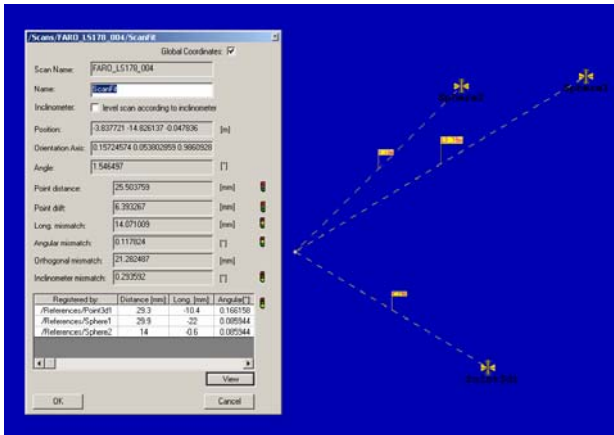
/Scans/FARO_LS170_004/ScanFit

Global Coordinates: ☑

Scan Name: FARO_LS170_004

Name: ScanFit

Inclinometer: ☐ level scan according to inclinometer

Position: -3.837721 -14.826137 -0.047836 [m]

Orientation Axis: 0.15724574 0.053802859 0.9860928

Angle: 1.546497 [°]

Point distance: 25.503759 [mm]

Point drift: 6.393267 [mm]

Long. mismatch: 14.071009 [mm]

Angular mismatch: 0.117824 [°]

Orthogonal mismatch: 21.282487 [mm]

Inclinometer mismatch: 0.293592 [°]

| Registered by: | Distance [mm] | Long. [mm] | Angular[°] |
|---|---|---|---|
| /References/Point3d1 | 29.3 | -10.4 | 0.166158 |
| /References/Sphere1 | 29.9 | -22 | 0.085944 |
| /References/Sphere2 | 14 | -0.6 | 0.085944 |

View

OK

Cancel

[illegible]

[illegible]

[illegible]